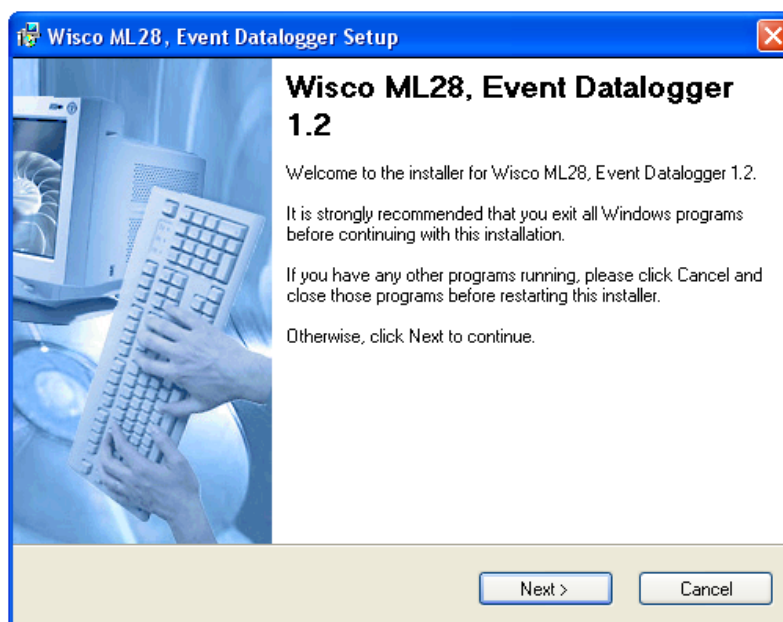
Wisco ML28, Event Datalogger Setup

Wisco ML28, Event Datalogger 1.2

Welcome to the installer for Wisco ML28, Event Datalogger 1.2.

It is strongly recommended that you exit all Windows programs before continuing with this installation.

If you have any other programs running, please click Cancel and close those programs before restarting this installer.

Otherwise, click Next to continue.

Next >

Cancel